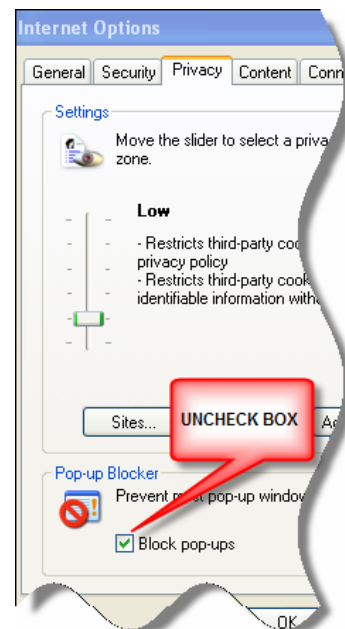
Internet Options

General | Security | Privacy | Content | Conn

Settings

Move the slider to select a priva zone.

Low

- Restricts third-party coo privacy policy
- Restricts third-party cook identifiable information with

Sites... | UNCHECK BOX | A

Pop-up Blocker

Prevent m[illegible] pop-up window

Block pop-ups

OK